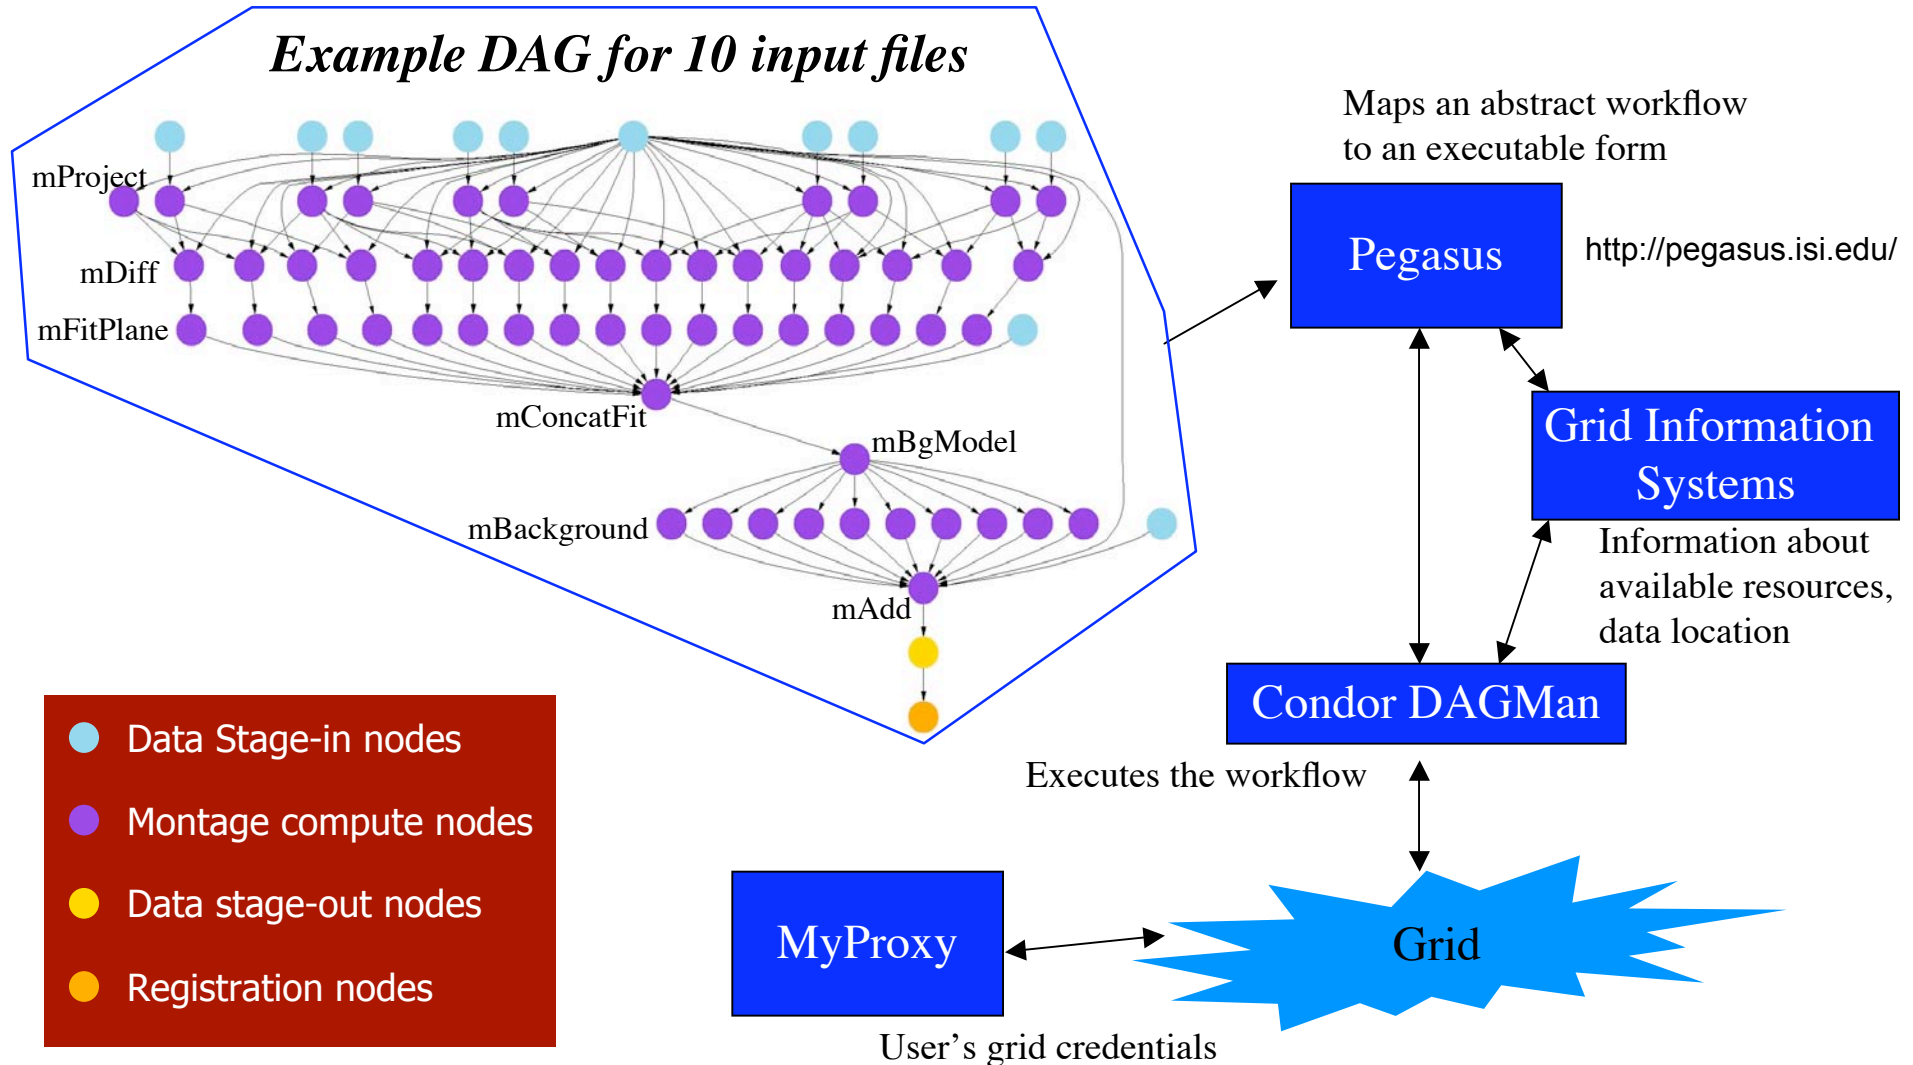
Example DAG for 10 input files

mProject

mDiff

mFitPlane

mConcatFit

mBgModel

mBackground

mAdd

Data Stage-in nodes

Montage compute nodes

Data stage-out nodes

Registration nodes

Maps an abstract workflow to an executable form

Pegasus

http://pegasus.isi.edu/

Grid Information Systems

Information about available resources, data location

Condor DAGMan

Executes the workflow

MyProxy

Grid

User’s grid credentials